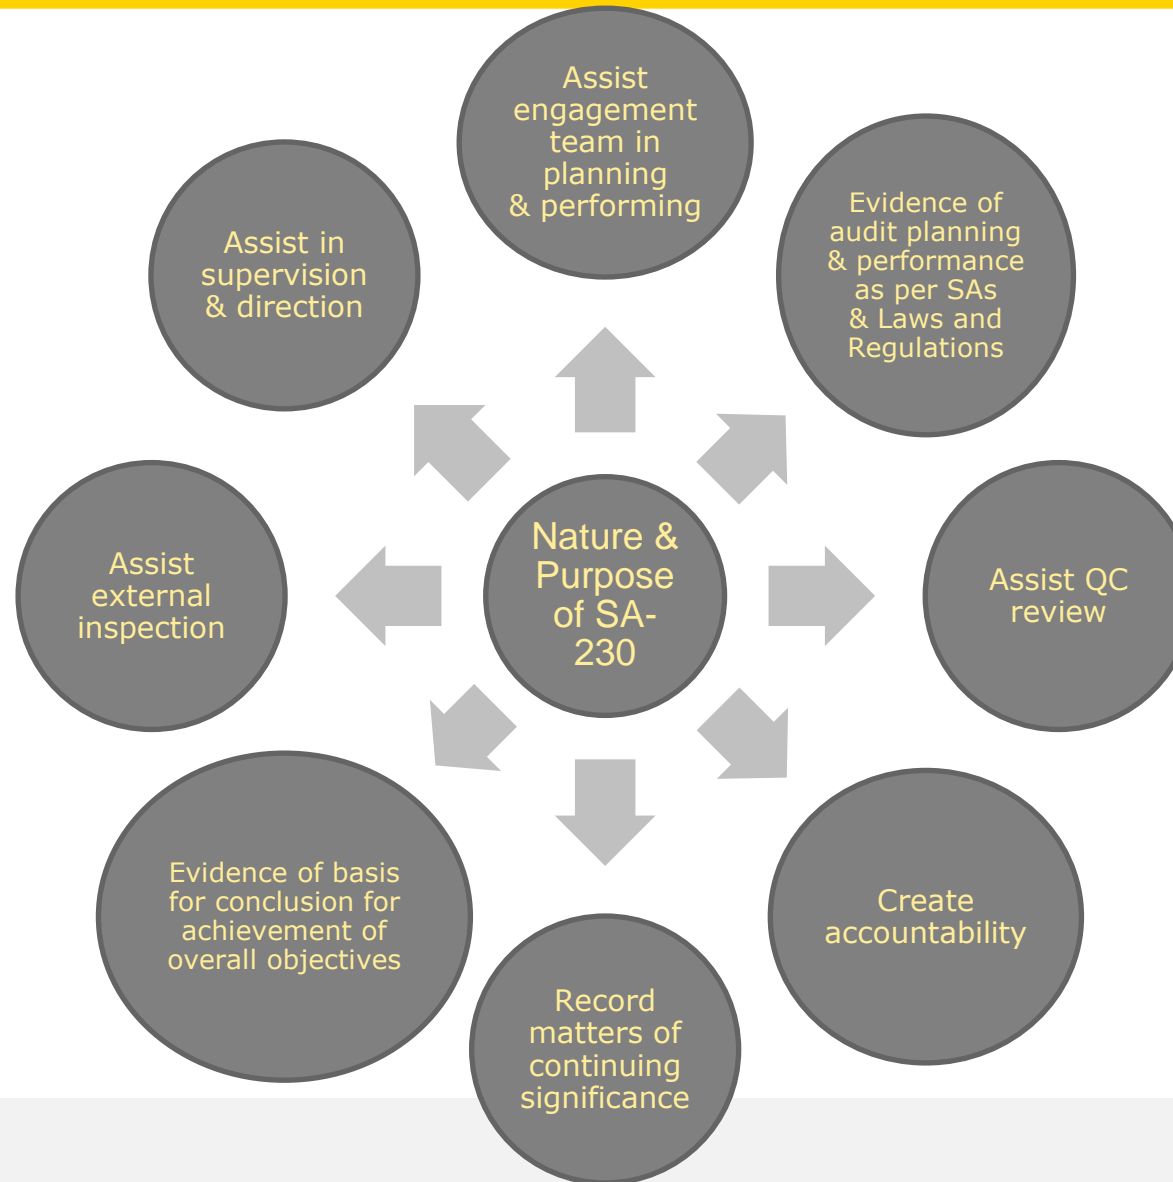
Nature & Purpose of SA-230

Assist engagement team in planning & performing

Evidence of audit planning & performance as per SAs & Laws and Regulations

Assist QC review

Create accountability

Record matters of continuing significance

Evidence of basis for conclusion for achievement of overall objectives

Assist external inspection

Assist in supervision & direction